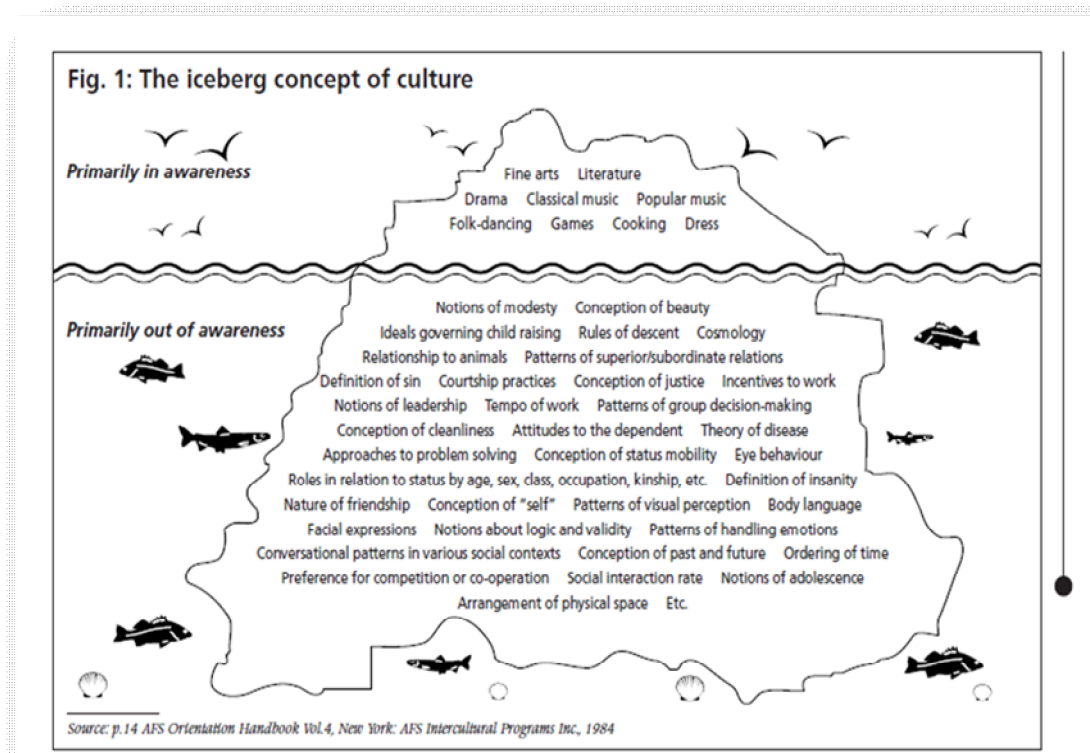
Fig. 1: The iceberg concept of culture

Primarily in awareness

Fine arts Literature
Drama Classical music Popular music
Folk-dancing Games Cooking Dress

Primarily out of awareness

Notions of modesty Conception of beauty
Ideals governing child raising Rules of descent Cosmology
Relationship to animals Patterns of superior/subordinate relations
Definition of sin Courtship practices Conception of justice Incentives to work
Notions of leadership Tempo of work Patterns of group decision-making
Conception of cleanliness Attitudes to the dependent Theory of disease
Approaches to problem solving Conception of status mobility Eye behaviour
Roles in relation to status by age, sex, class, occupation, kinship, etc. Definition of insanity
Nature of friendship Conception of "self" Patterns of visual perception Body language
Facial expressions Notions about logic and validity Patterns of handling emotions
Conversational patterns in various social contexts Conception of past and future Ordering of time
Preference for competition or co-operation Social interaction rate Notions of adolescence
Arrangement of physical space Etc.

Source: p.14 AFS Orientation Handbook Vol.4, New York: AFS Intercultural Programs Inc., 1984